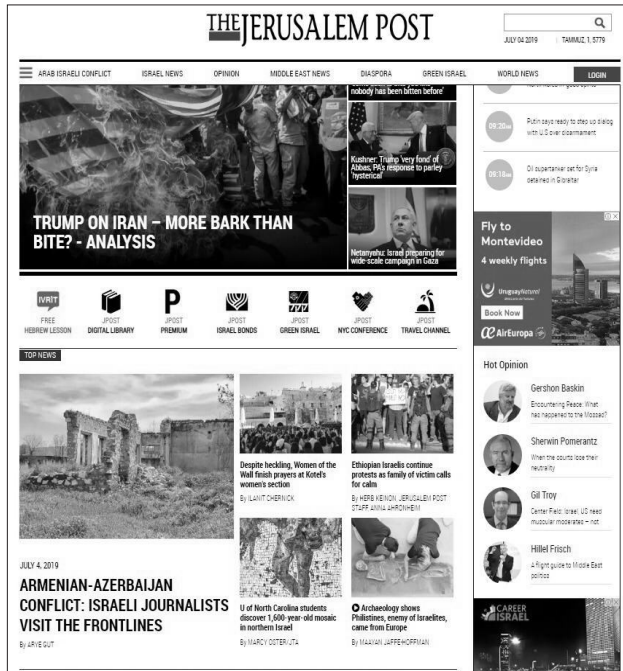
THE JERUSALEM POST

JULY 04 2019 | TAMMUZ 1, 5779

ARAB ISRAELI CONFLICT ISRAEL NEWS OPINION MIDDLE EAST NEWS DIASPORA GREEN ISRAEL WORLD NEWS LOGIN

nobody has been bitten before'

Kushner: Trump 'very fond' of Abbas, PA's response to parley 'hysterical'

Netanyahu: Israel preparing for wide-scale campaign in Gaza

TRUMP ON IRAN – MORE BARK THAN BITE? - ANALYSIS

09:20 Putin says ready to step up dialog with U.S over disarmament

09:18 Oil supertanker set for Syria detained in Gibraltar

Fly to Montevideo
4 weekly flights
Uruguay Natural
Book Now
AirEuropa

IVRIT FREE HEBREW LESSON
JPOST DIGITAL LIBRARY
P JPOST PREMIUM
JPOST ISRAEL BONDS
JPOST GREEN ISRAEL
JPOST NYC CONFERENCE
JPOST TRAVEL CHANNEL

TOP NEWS

JULY 4, 2019
ARMENIAN-AZERBAIJAN CONFLICT: ISRAELI JOURNALISTS VISIT THE FRONTLINES
By ARYE GUT

Despite heckling, Women of the Wall finish prayers at Kotel's women's section
By ILANIT CHERNICK

Ethiopian Israelis continue protests as family of victim calls for calm
By HERB KEINON, JERUSALEM POST STAFF, ANNA AHRONHEIM

U of North Carolina students discover 1,600-year-old mosaic in northern Israel
By MARCY OSTER/JTA

Archaeology shows Philistines, enemy of Israelites, came from Europe
By MAAYAN JAFFE-HOFFMAN

Hot Opinion

Gershon Baskin
Encountering Peace: What has happened to the Mossad?

Sherwin Pomerantz
When the courts lose their neutrality

Gil Troy
Center Field: Israel, US need muscular moderates – not...

Hillel Frisch
A flight guide to Middle East politics

CAREER ISRAEL